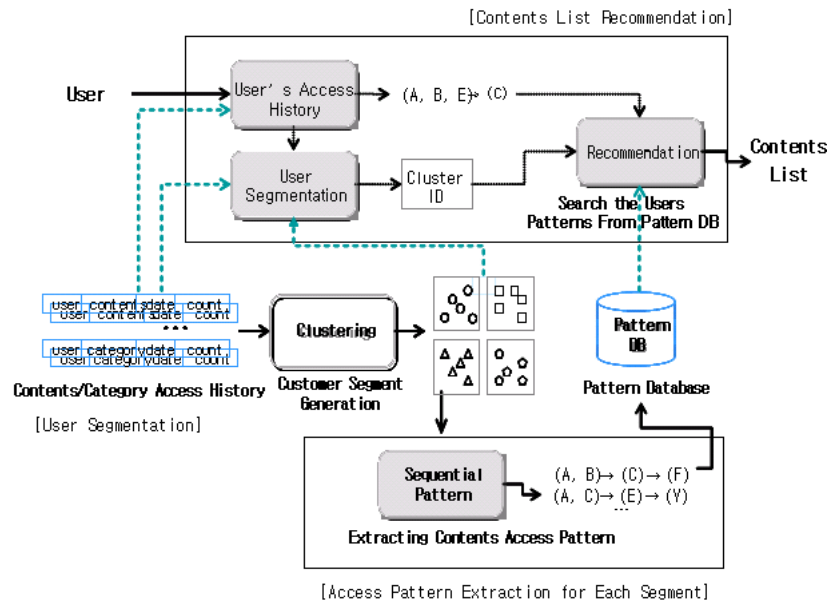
[Contents List Recommendation]

User

User's Access History

(A, B, E)→ (C)

User Segmentation

Cluster ID

Recommendation

Contents List

Search the Users Patterns From Pattern DB

| user | contents | date | count |
|---|---|---|---|
| user | contents | date | count |

...

| user | category | date | count |
|---|---|---|---|
| user | category | date | count |

Clustering

Pattern DB

Contents/Category Access History

Customer Segment Generation

Pattern Database

[User Segmentation]

Sequential Pattern

(A, B)→ (C)→ (F)
(A, C)→ (E)→ (Y)
...

Extracting Contents Access Pattern

[Access Pattern Extraction for Each Segment]